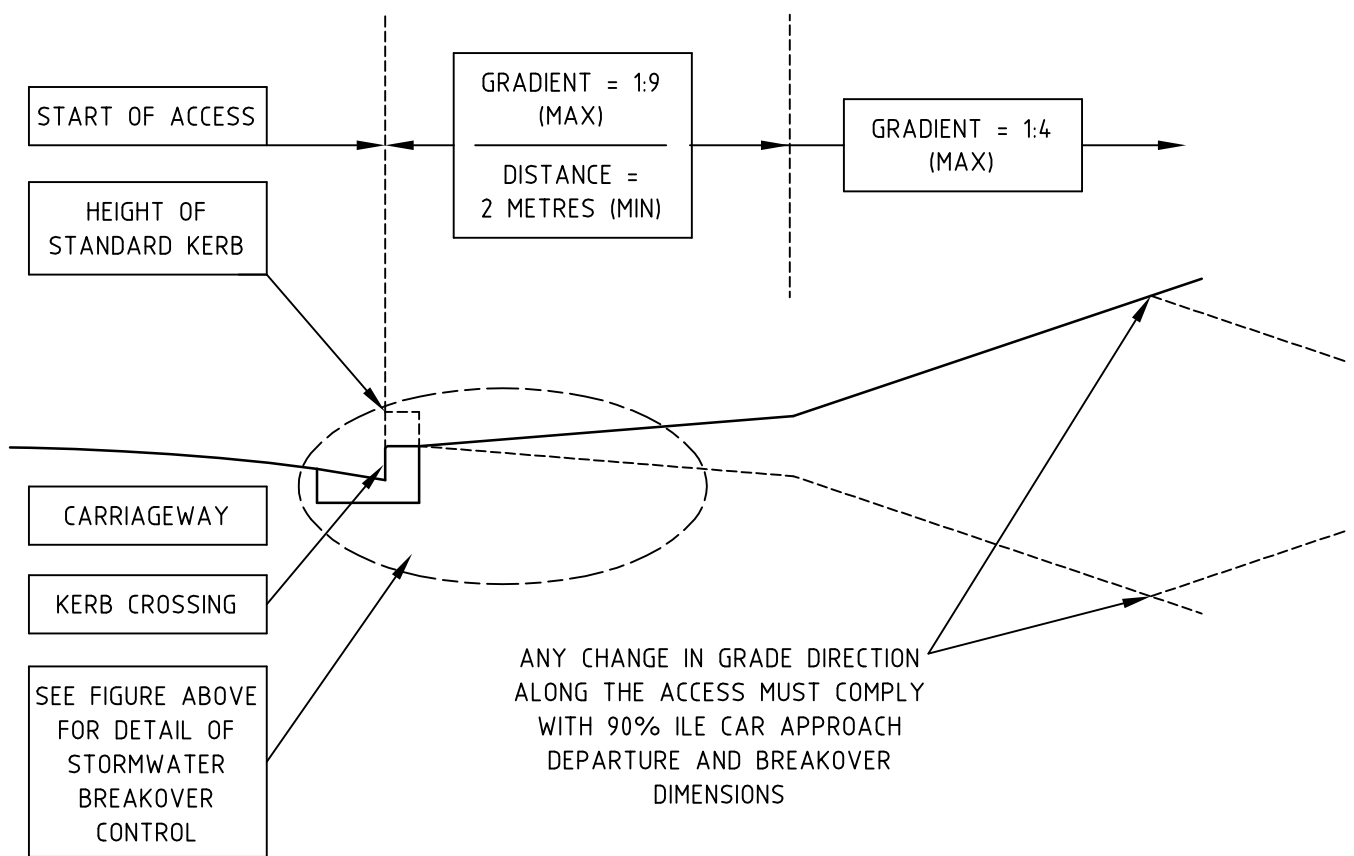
START OF ACCESS

GRADIENT = 1:9
(MAX)

DISTANCE =
2 METRES (MIN)

GRADIENT = 1:4
(MAX)

HEIGHT OF
STANDARD KERB

CARRIAGEWAY

KERB CROSSING

SEE FIGURE ABOVE
FOR DETAIL OF
STORMWATER
BREAKOVER
CONTROL

ANY CHANGE IN GRADE DIRECTION
ALONG THE ACCESS MUST COMPLY
WITH 90% ILE CAR APPROACH
DEPARTURE AND BREAKOVER
DIMENSIONS